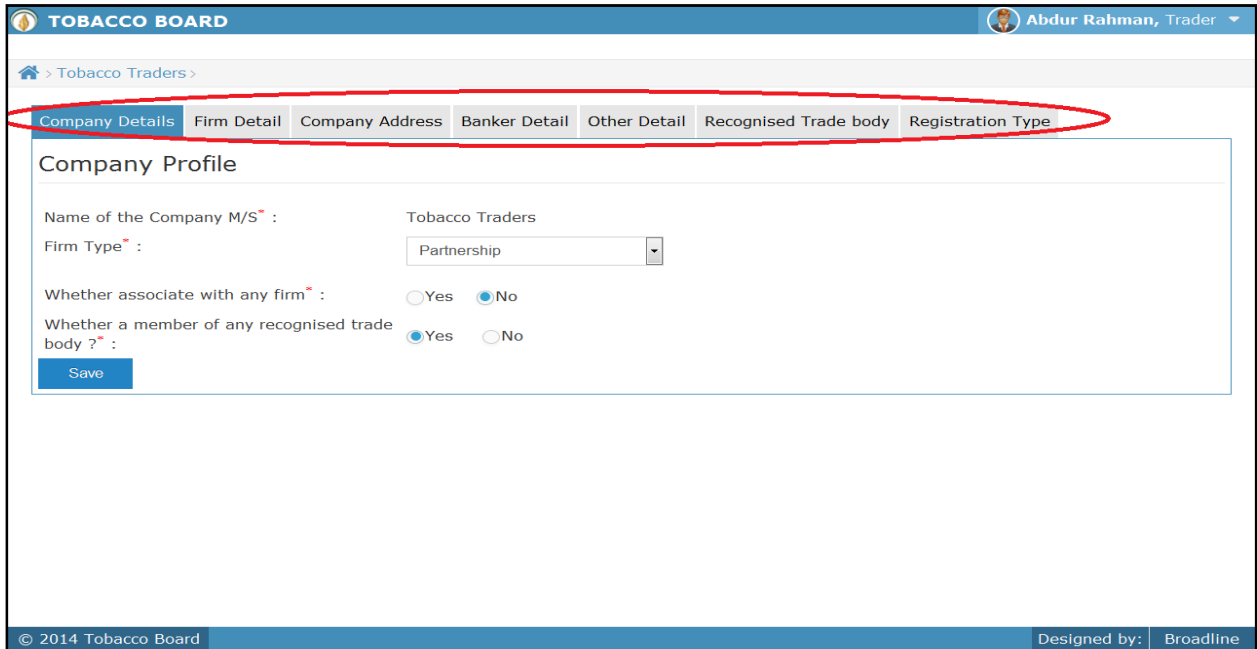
TOBACCO BOARD

Abdur Rahman, Trader

> Tobacco Traders >

Company Details | Firm Detail | Company Address | Banker Detail | Other Detail | Recognised Trade body | Registration Type

Company Profile

Name of the Company M/S* : Tobacco Traders

Firm Type* : Partnership

Whether associate with any firm* : Yes No

Whether a member of any recognised trade body ?* : Yes No

Save

© 2014 Tobacco Board

Designed by: Broadline